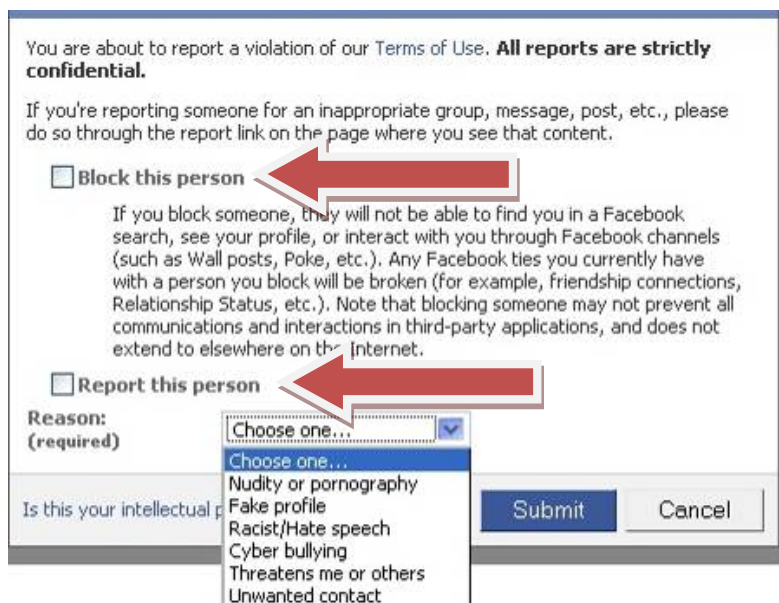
You are about to report a violation of our Terms of Use. **All reports are strictly confidential.**

If you're reporting someone for an inappropriate group, message, post, etc., please do so through the report link on the page where you see that content.

Block this person

If you block someone, they will not be able to find you in a Facebook search, see your profile, or interact with you through Facebook channels (such as Wall posts, Poke, etc.). Any Facebook ties you currently have with a person you block will be broken (for example, friendship connections, Relationship Status, etc.). Note that blocking someone may not prevent all communications and interactions in third-party applications, and does not extend to elsewhere on the Internet.

Report this person

Reason:
(required)

Choose one...

Choose one...
Nudity or pornography
Fake profile
Racist/Hate speech
Cyber bullying
Threatens me or others
Unwanted contact

Is this your intellectual p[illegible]

Submit

Cancel